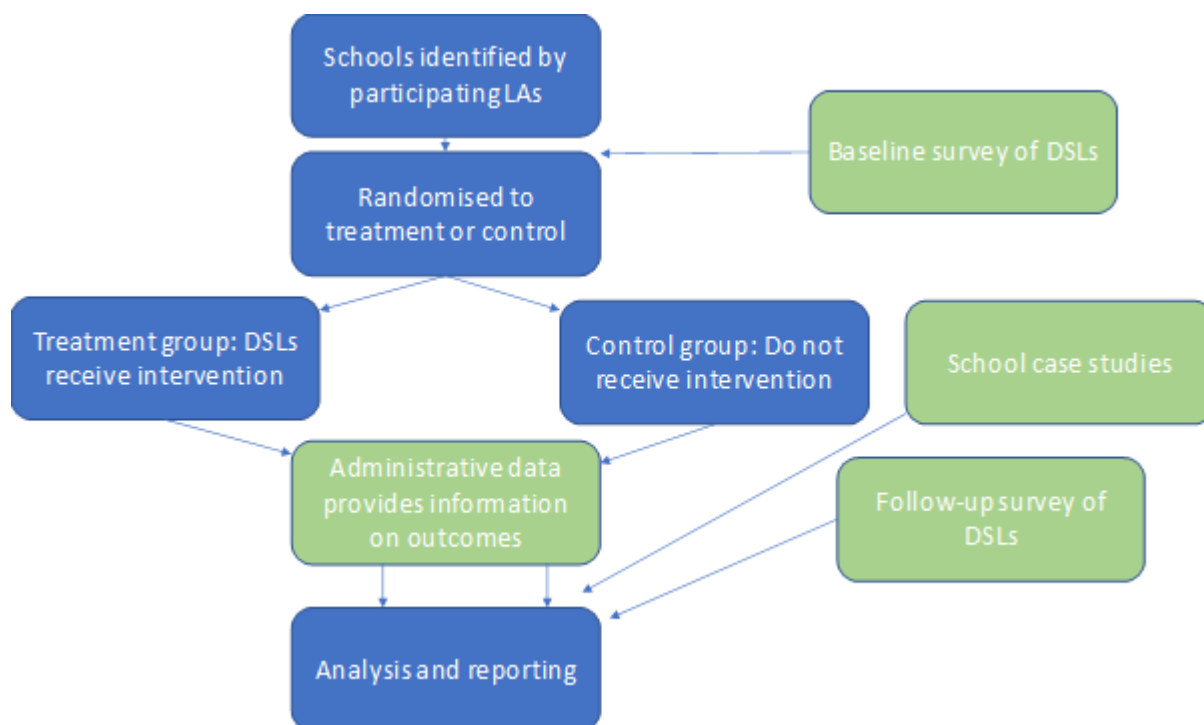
Schools identified by participating LAs

Baseline survey of DSLs

Randomised to treatment or control

Treatment group: DSLs receive intervention

Control group: Do not receive intervention

School case studies

Administrative data provides information on outcomes

Follow-up survey of DSLs

Analysis and reporting